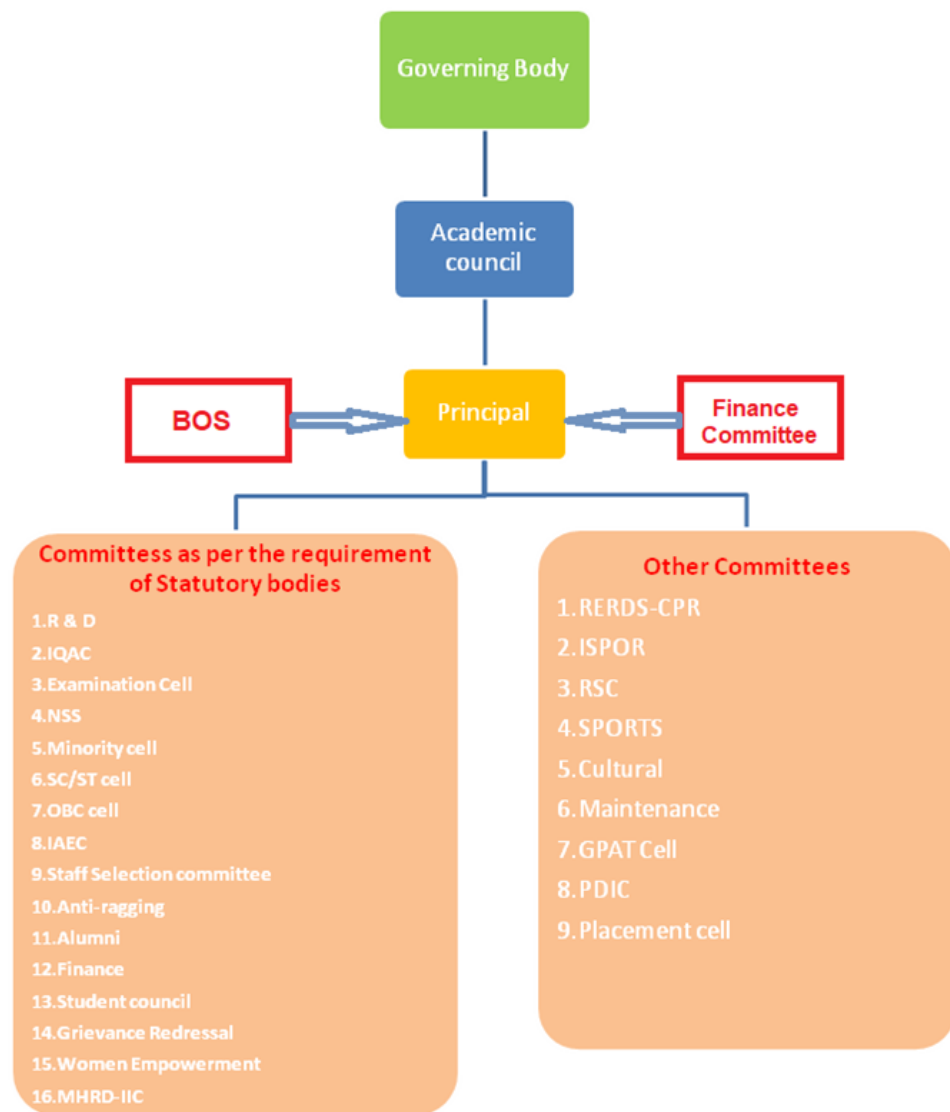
Governing Body

Academic council

BOS

Principal

Finance Committee

Committess as per the requirement of Statutory bodies

1.R & D
2.IQAC
3.Examination Cell
4.NSS
5.Minority cell
6.SC/ST cell
7.OBC cell
8.IAEC
9.Staff Selection committee
10.Anti-ragging
11.Alumni
12.Finance
13.Student council
14.Grievance Redressal
15.Women Empowerment
16.MHRD-IIC

Other Committees

1.RERDS-CPR
2.ISPOR
3.RSC
4.SPORTS
5.Cultural
6.Maintenance
7.GPAT Cell
8.PDIC
9.Placement cell